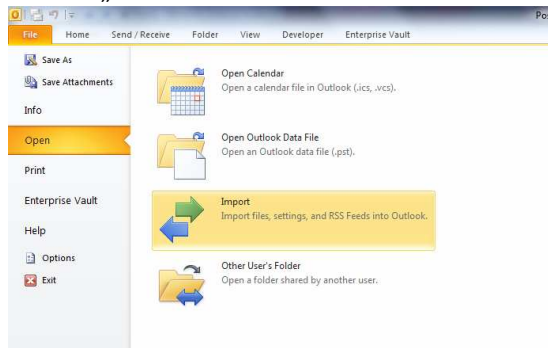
Po

File
Home
Send / Receive
Folder
View
Developer
Enterprise Vault

Save As
Save Attachments
Info
Open
Print
Enterprise Vault
Help
Options
Exit

Open Calendar
Open a calendar file in Outlook (.ics, .vcs).

Open Outlook Data File
Open an Outlook data file (.pst).

Import
Import files, settings, and RSS Feeds into Outlook.

Other User's Folder
Open a folder shared by another user.